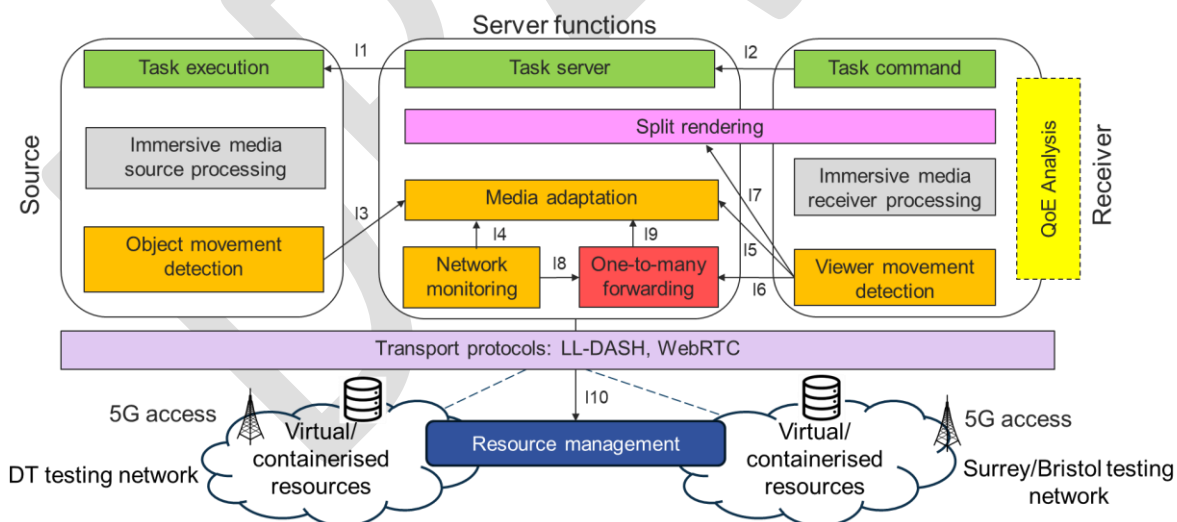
Server functions

Source

Task execution

Immersive media source processing

Object movement detection

I1

I2

I3

Task server

Split rendering

Media adaptation

I4

I9

I8

Network monitoring

One-to-many forwarding

I7

I5

I6

Task command

Immersive media receiver processing

Viewer movement detection

QoE Analysis

Receiver

Transport protocols: LL-DASH, WebRTC

I10

5G access

DT testing network

Virtual/ containerised resources

Resource management

Virtual/ containerised resources

5G access

Surrey/Bristol testing network